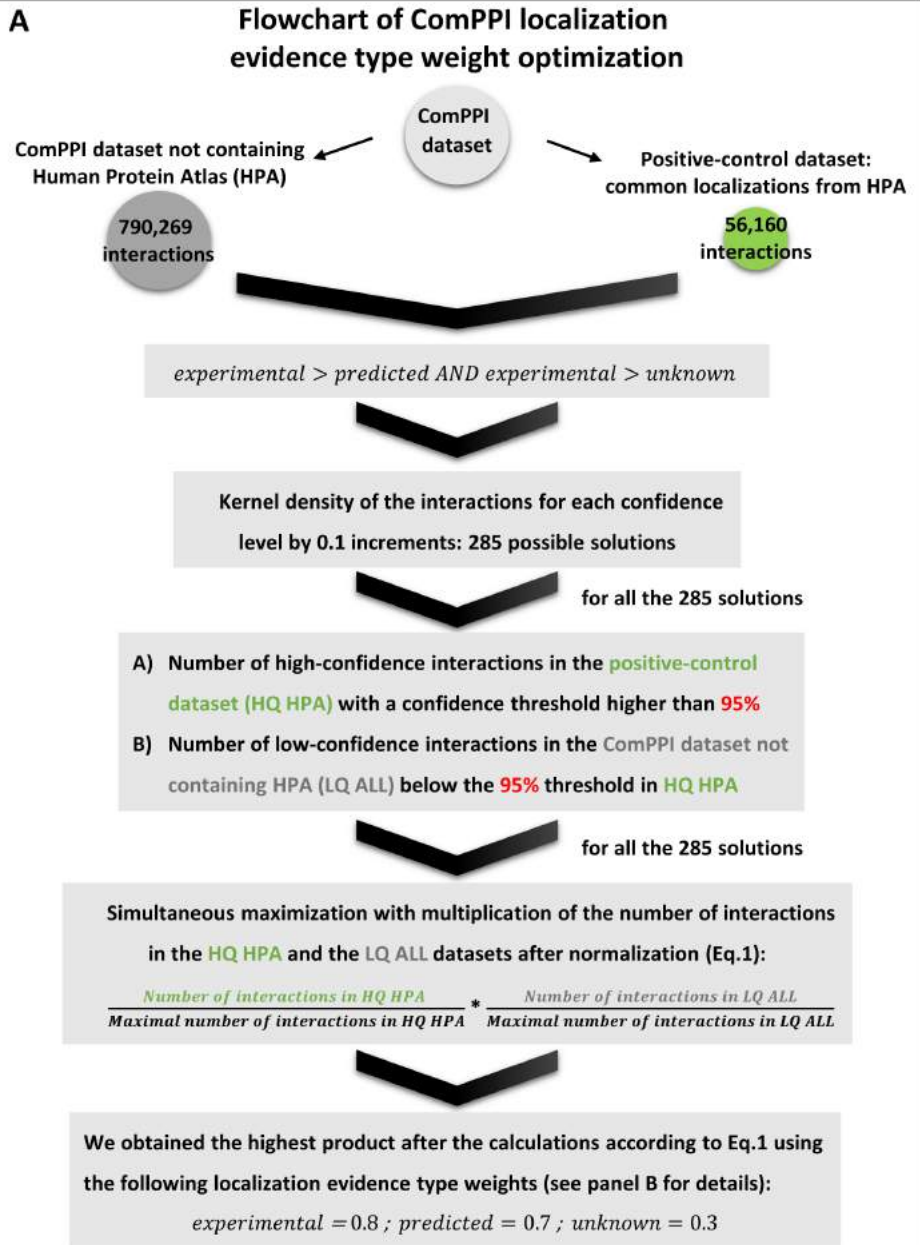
A

Flowchart of ComPPI localization evidence type weight optimization

ComPPI dataset

ComPPI dataset not containing Human Protein Atlas (HPA)

790,269 interactions

Positive-control dataset: common localizations from HPA

56,160 interactions

$experimental > predicted\ AND\ experimental > unknown$

Kernel density of the interactions for each confidence level by 0.1 increments: 285 possible solutions

for all the 285 solutions

A) Number of high-confidence interactions in the positive-control dataset (HQ HPA) with a confidence threshold higher than 95%

B) Number of low-confidence interactions in the ComPPI dataset not containing HPA (LQ ALL) below the 95% threshold in HQ HPA

for all the 285 solutions

Simultaneous maximization with multiplication of the number of interactions in the HQ HPA and the LQ ALL datasets after normalization (Eq.1):

$\frac{Number\ of\ interactions\ in\ HQ\ HPA}{Maximal\ number\ of\ interactions\ in\ HQ\ HPA} * \frac{Number\ of\ interactions\ in\ LQ\ ALL}{Maximal\ number\ of\ interactions\ in\ LQ\ ALL}$

We obtained the highest product after the calculations according to Eq.1 using the following localization evidence type weights (see panel B for details):

$experimental = 0.8\ ;\ predicted = 0.7\ ;\ unknown = 0.3$